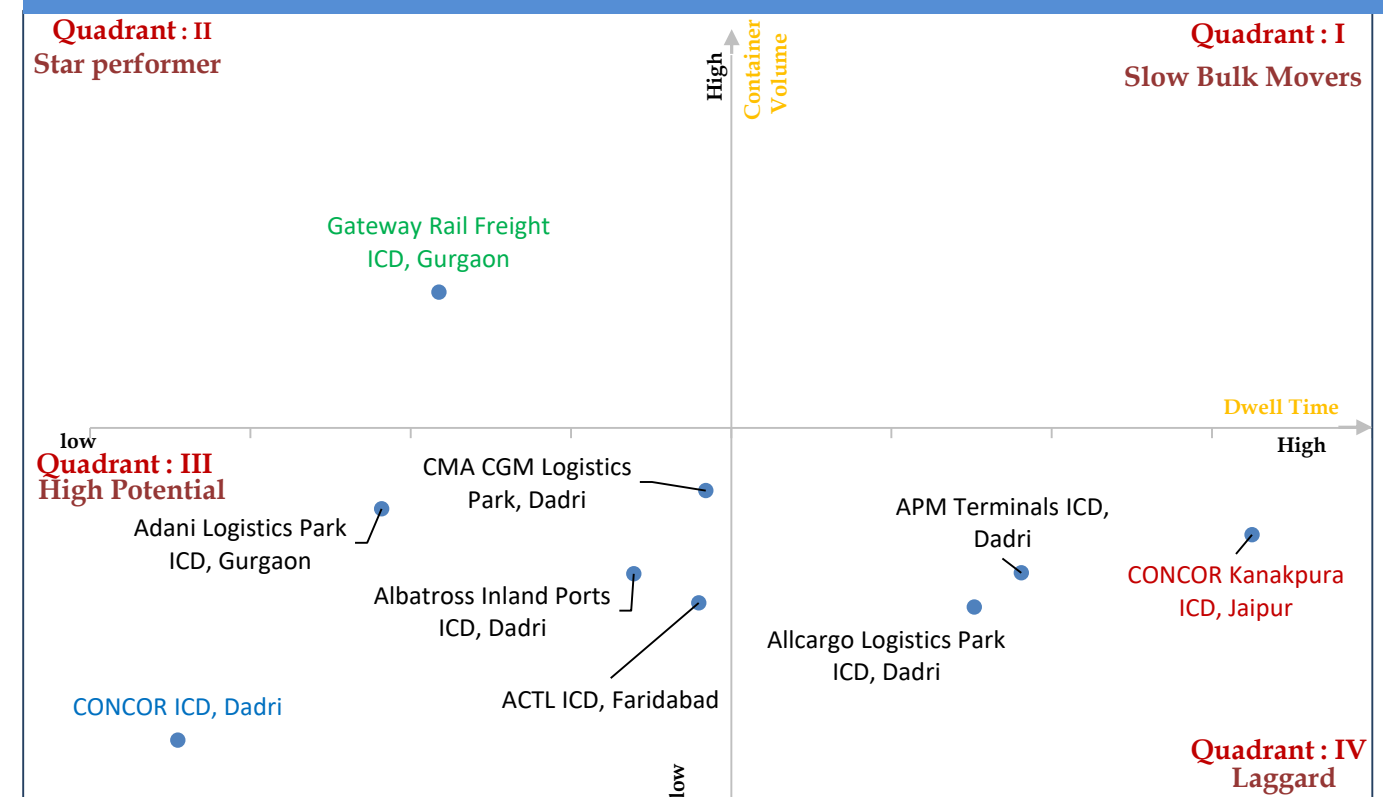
Quadrant : II
Star performer

High
Container Volume

Quadrant : I
Slow Bulk Movers

Gateway Rail Freight ICD, Gurgaon

Dwell Time

low

High

Quadrant : III
High Potential

CMA CGM Logistics Park, Dadri

Adani Logistics Park ICD, Gurgaon

APM Terminals ICD, Dadri

CONCOR Kanakpura ICD, Jaipur

Albatross Inland Ports ICD, Dadri

Allcargo Logistics Park ICD, Dadri

ACTL ICD, Faridabad

CONCOR ICD, Dadri

low

Quadrant : IV
Laggard